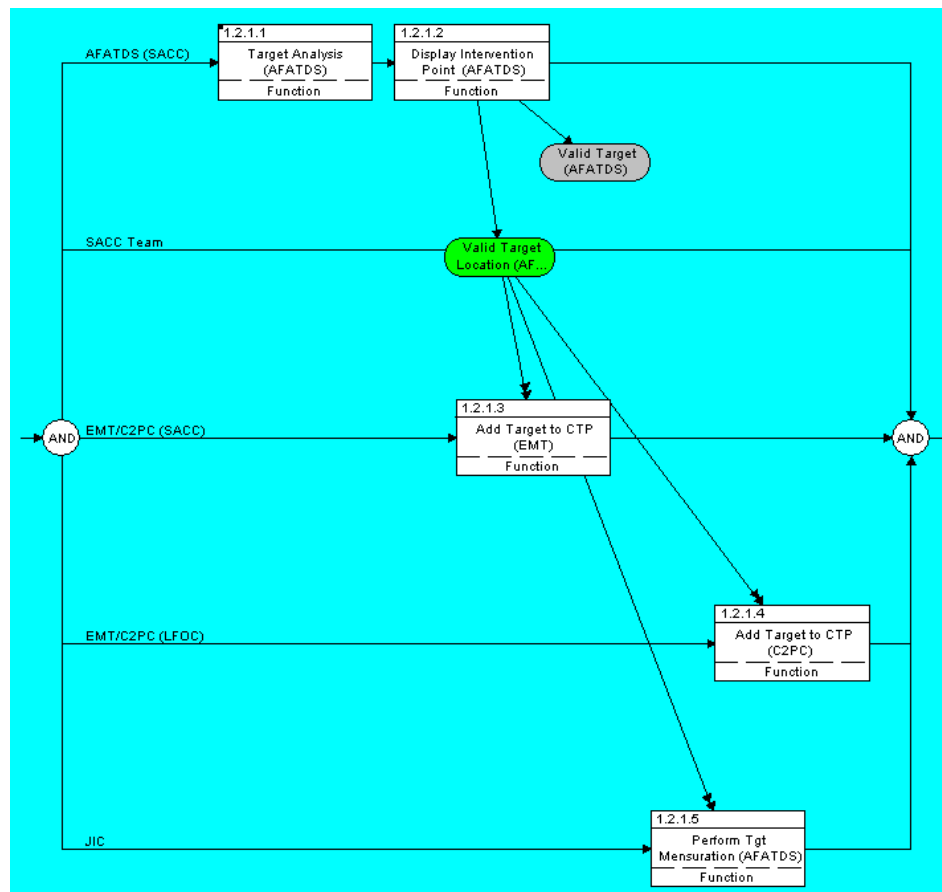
AFATDS (SACC)

1.2.1.1
Target Analysis (AFATDS)
Function

1.2.1.2
Display Intervention Point (AFATDS)
Function

Valid Target (AFATDS)

SACC Team

Valid Target Location (AF...

AND

EMT/C2PC (SACC)

1.2.1.3
Add Target to CTP (EMT)
Function

AND

1.2.1.4
Add Target to CTP (C2PC)
Function

EMT/C2PC (LFOC)

1.2.1.5
Perform Tgt Mensuration (AFATDS)
Function

JIC